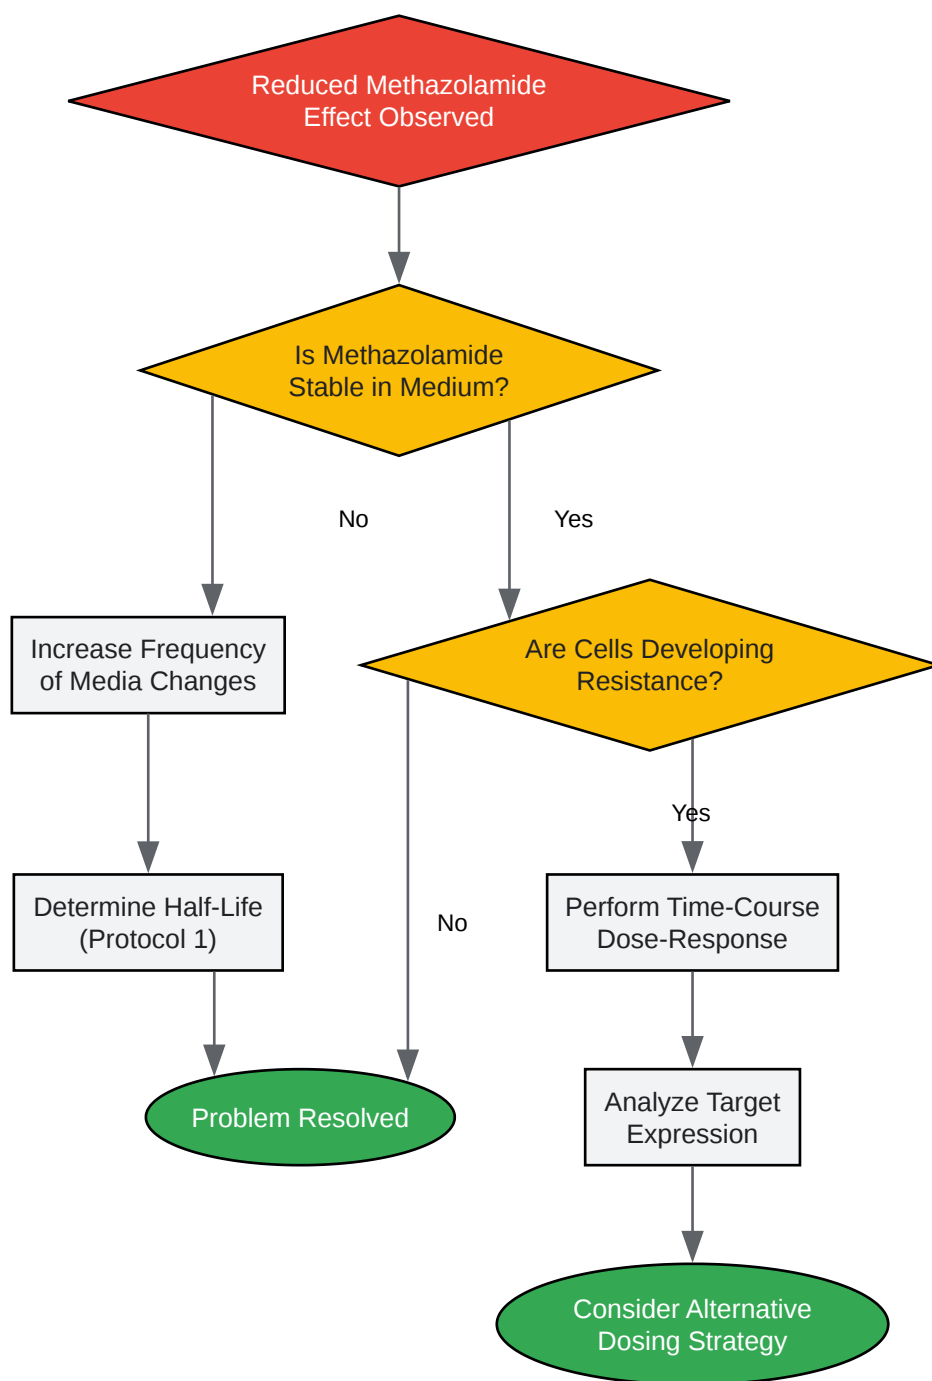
Reduced Methazolamide Effect Observed

Is Methazolamide Stable in Medium?

No

Yes

Increase Frequency of Media Changes

Are Cells Developing Resistance?

Yes

Determine Half-Life (Protocol 1)

No

Perform Time-Course Dose-Response

Problem Resolved

Analyze Target Expression

Consider Alternative Dosing Strategy